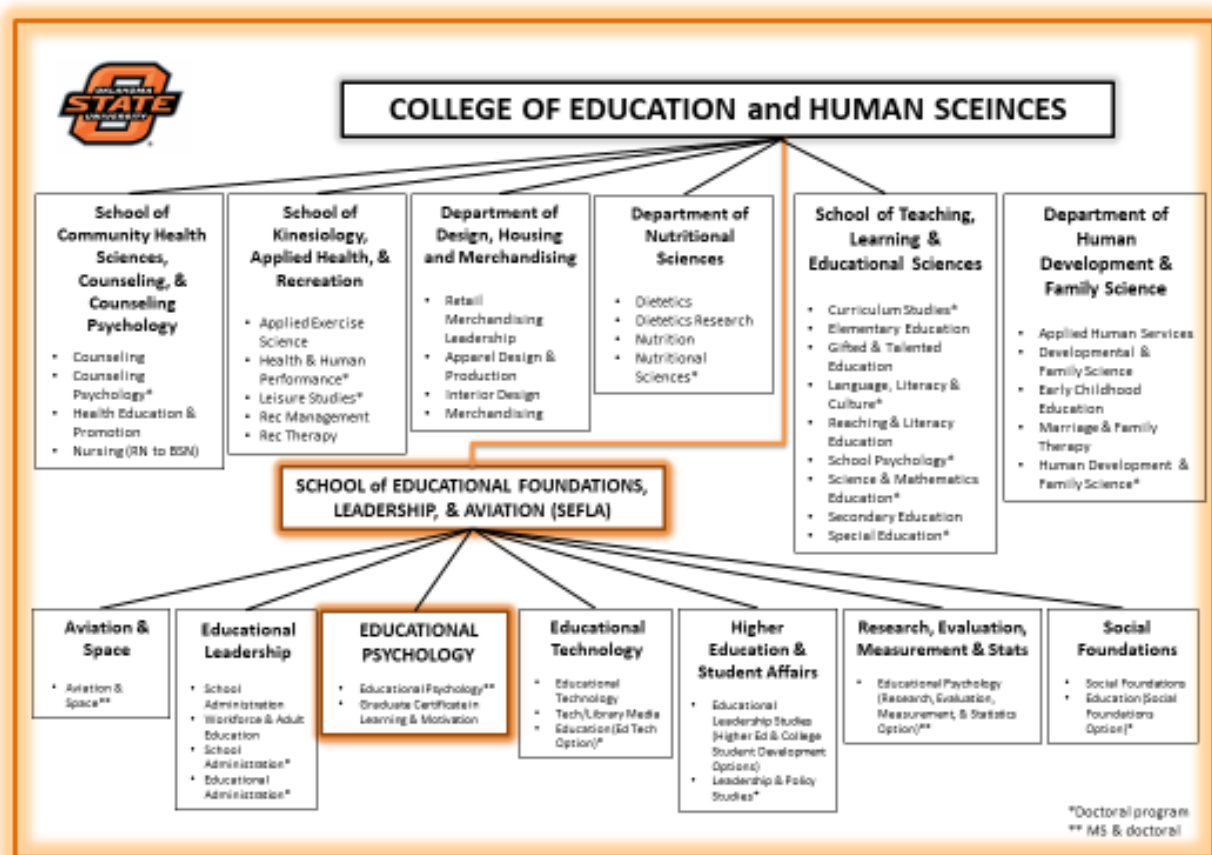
OKLAHOMA STATE UNIVERSITY

COLLEGE OF EDUCATION and HUMAN SCEINCES

School of Community Health Sciences, Counseling, & Counseling Psychology

- Counseling
- Counseling Psychology*
- Health Education & Promotion
- Nursing (RN to BSN)

School of Kinesiology, Applied Health, & Recreation

- Applied Exercise Science
- Health & Human Performance*
- Leisure Studies*
- Rec Management
- Rec Therapy

Department of Design, Housing and Merchandising

- Retail Merchandising Leadership
- Apparel Design & Production
- Interior Design
- Merchandising

Department of Nutritional Sciences

- Dietetics
- Dietetics Research
- Nutrition
- Nutritional Sciences*

School of Teaching, Learning & Educational Sciences

- Curriculum Studies*
- Elementary Education
- Gifted & Talented Education
- Language, Literacy & Culture*
- Reaching & Literacy Education
- School Psychology*
- Science & Mathematics Education*
- Secondary Education
- Special Education*

Department of Human Development & Family Science

- Applied Human Services
- Developmental & Family Science
- Early Childhood Education
- Marriage & Family Therapy
- Human Development & Family Science*

SCHOOL of EDUCATIONAL FOUNDATIONS, LEADERSHIP, & AVIATION (SEFLA)

Aviation & Space

- Aviation & Space**

Educational Leadership

- School Administration
- Workforce & Adult Education
- School Administration*
- Educational Administration*

EDUCATIONAL PSYCHOLOGY

- Educational Psychology**
- Graduate Certificate in Learning & Motivation

Educational Technology

- Educational Technology
- Tech/Library Media
- Education (Ed Tech Option)*

Higher Education & Student Affairs

- Educational Leadership Studies (Higher Ed & College Student Development Options)
- Leadership & Policy Studies*

Research, Evaluation, Measurement & Stats

- Educational Psychology (Research, Evaluation, Measurement, & Statistics Option)**

Social Foundations

- Social Foundations
- Education (Social Foundations Option)*

*Doctoral program
** MS & doctoral